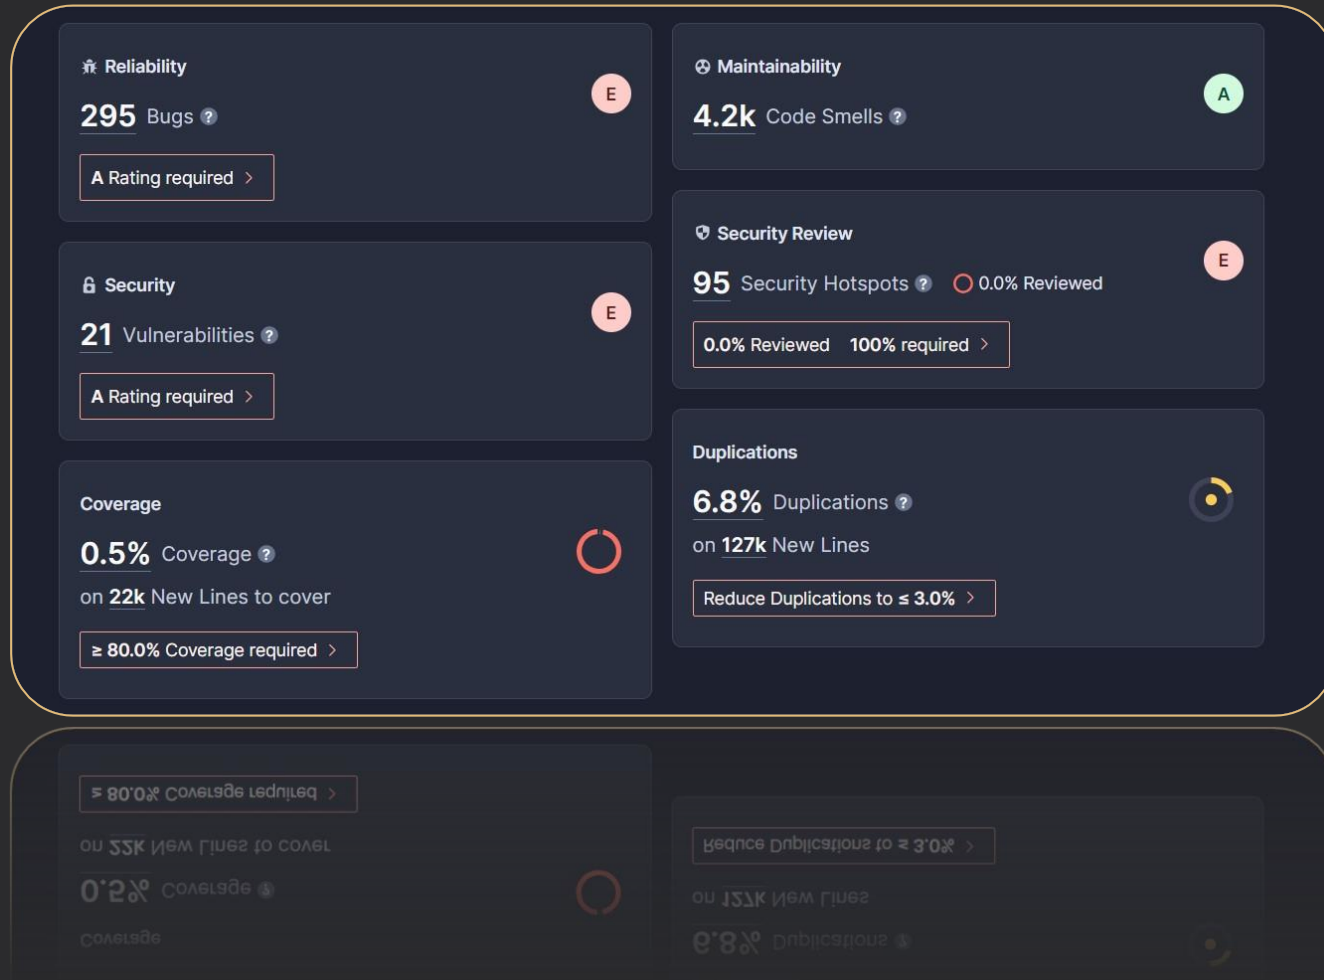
Reliability
295 Bugs ?
E
A Rating required >

Security
21 Vulnerabilities ?
E
A Rating required >

Coverage
0.5% Coverage ?
on 22k New Lines to cover
≥ 80.0% Coverage required >

Maintainability
4.2k Code Smells ?
A

Security Review
95 Security Hotspots ? 0.0% Reviewed
E
0.0% Reviewed 100% required >

Duplications
6.8% Duplications ?
on 127k New Lines
Reduce Duplications to ≤ 3.0% >